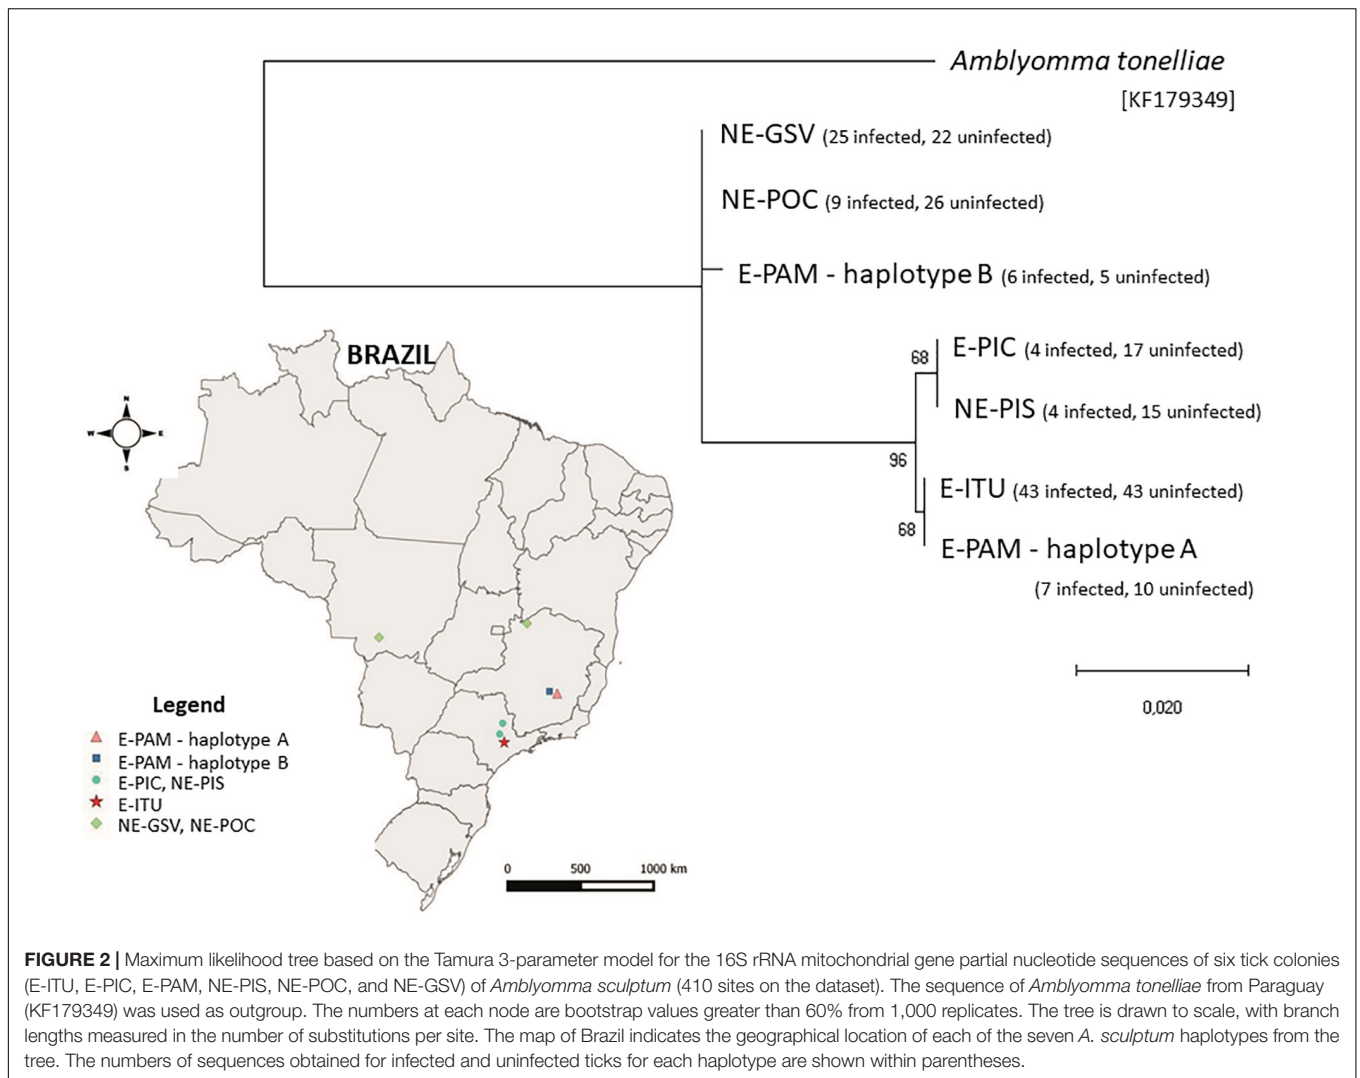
Amblyomma tonelliae
[KF179349]

NE-GSV (25 infected, 22 uninfected)

NE-POC (9 infected, 26 uninfected)

E-PAM - haplotype B (6 infected, 5 uninfected)

68

E-PIC (4 infected, 17 uninfected)

NE-PIS (4 infected, 15 uninfected)

96

E-ITU (43 infected, 43 uninfected)

68

E-PAM - haplotype A
(7 infected, 10 uninfected)

0,020

BRAZIL

N
W E
S

Legend
E-PAM - haplotype A
E-PAM - haplotype B
E-PIC, NE-PIS
E-ITU
NE-GSV, NE-POC

0 500 1000 km

**FIGURE 2 |** Maximum likelihood tree based on the Tamura 3-parameter model for the 16S rRNA mitochondrial gene partial nucleotide sequences of six tick colonies (E-ITU, E-PIC, E-PAM, NE-PIS, NE-POC, and NE-GSV) of *Amblyomma sculptum* (410 sites on the dataset). The sequence of *Amblyomma tonelliae* from Paraguay (KF179349) was used as outgroup. The numbers at each node are bootstrap values greater than 60% from 1,000 replicates. The tree is drawn to scale, with branch lengths measured in the number of substitutions per site. The map of Brazil indicates the geographical location of each of the seven *A. sculptum* haplotypes from the tree. The numbers of sequences obtained for infected and uninfected ticks for each haplotype are shown within parentheses.